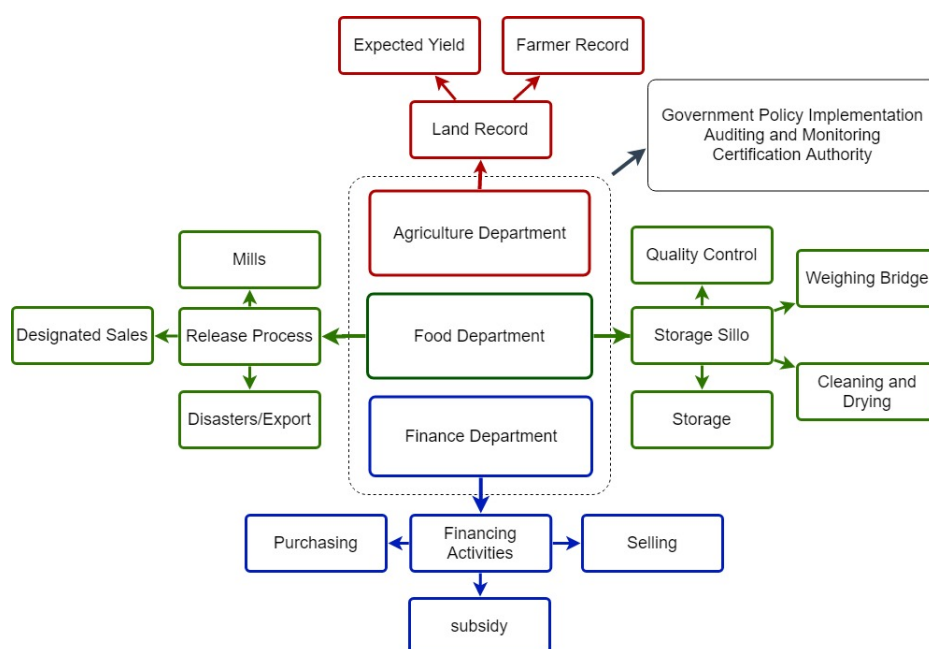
Expected Yield

Farmer Record

Land Record

Government Policy Implementation
Auditing and Monitoring
Certification Authority

Agriculture Department

Food Department

Finance Department

Mills

Designated Sales

Release Process

Disasters/Export

Quality Control

Weighing Bridge

Storage Sillo

Cleaning and Drying

Storage

Purchasing

Financing Activities

Selling

subsidy